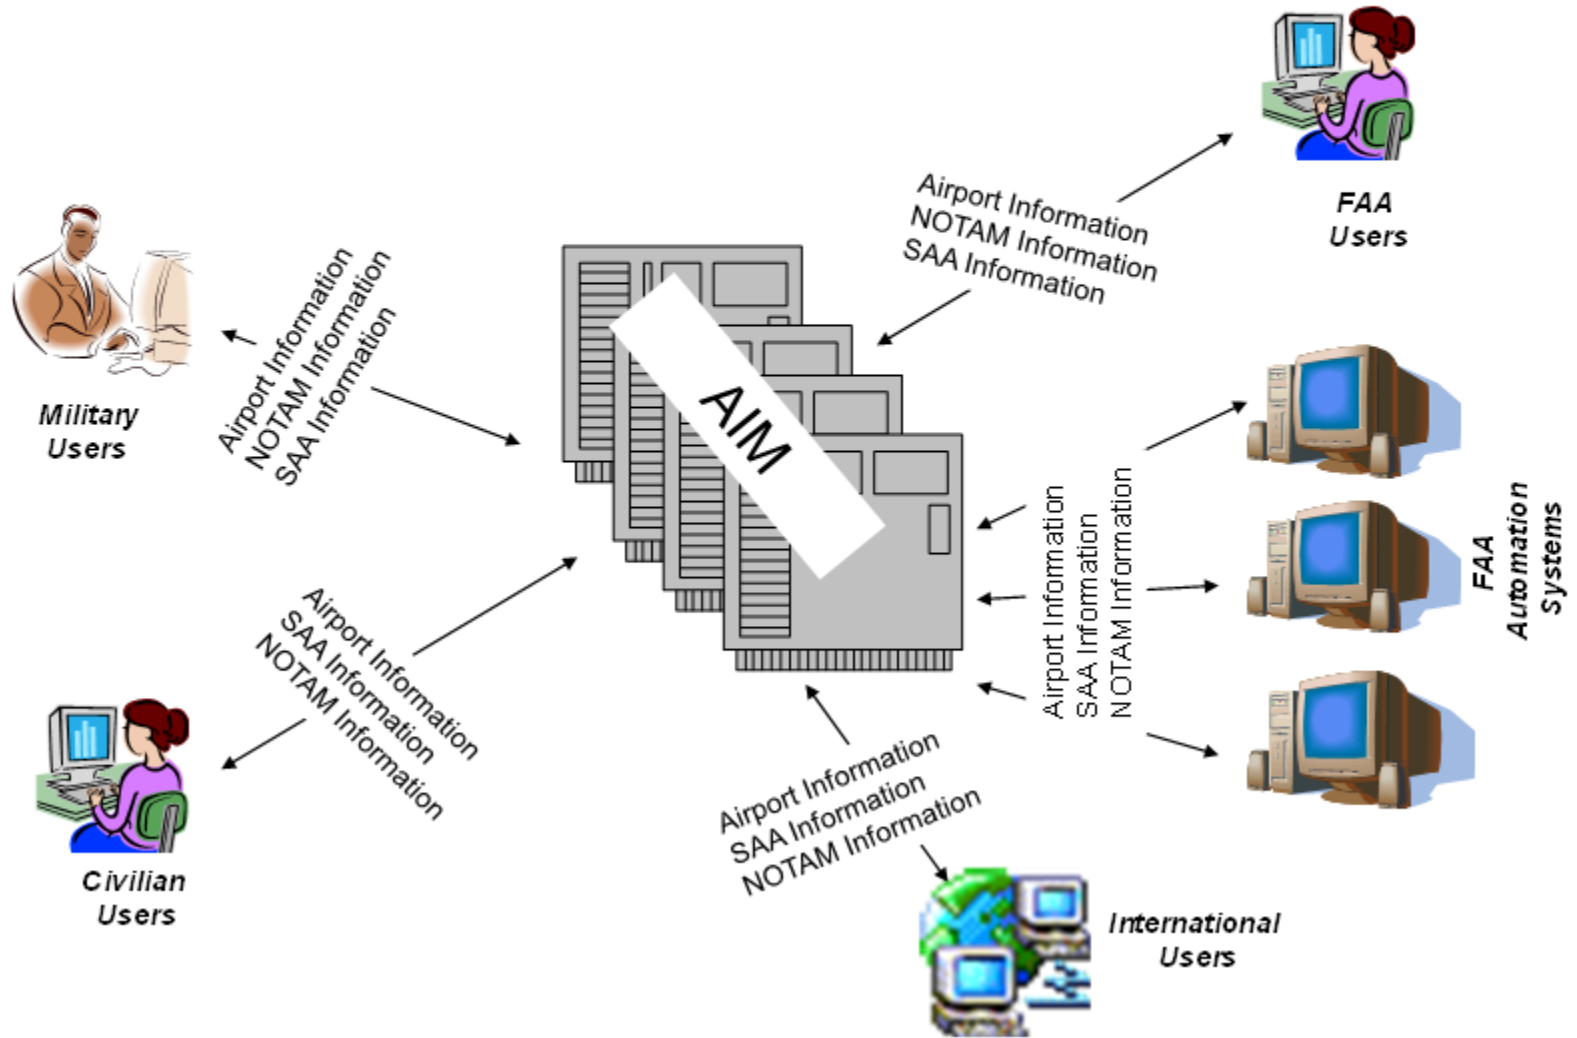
FAA Users

Airport Information
NOTAM Information
SAA Information

Military Users

Airport Information
NOTAM Information
SAA Information

AIM

Airport Information
SAA Information
NOTAM Information

FAA Automation Systems

Civilian Users

Airport Information
SAA Information
NOTAM Information

Airport Information
SAA Information
NOTAM Information

International Users